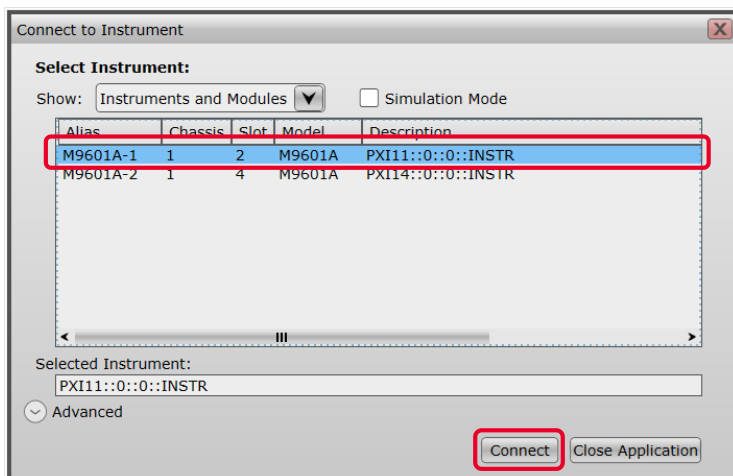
Connect to Instrument

Select Instrument:

Show: Instruments and Modules

Simulation Mode

| Alias | Chassis | Slot | Model | Description |
|---|---|---|---|---|
| M9601A-1 | 1 | 2 | M9601A | PXI11::0::0::INSTR |
| M9601A-2 | 1 | 4 | M9601A | PXI14::0::0::INSTR |

Selected Instrument:

PXI11::0::0::INSTR

Advanced

Connect

Close Application